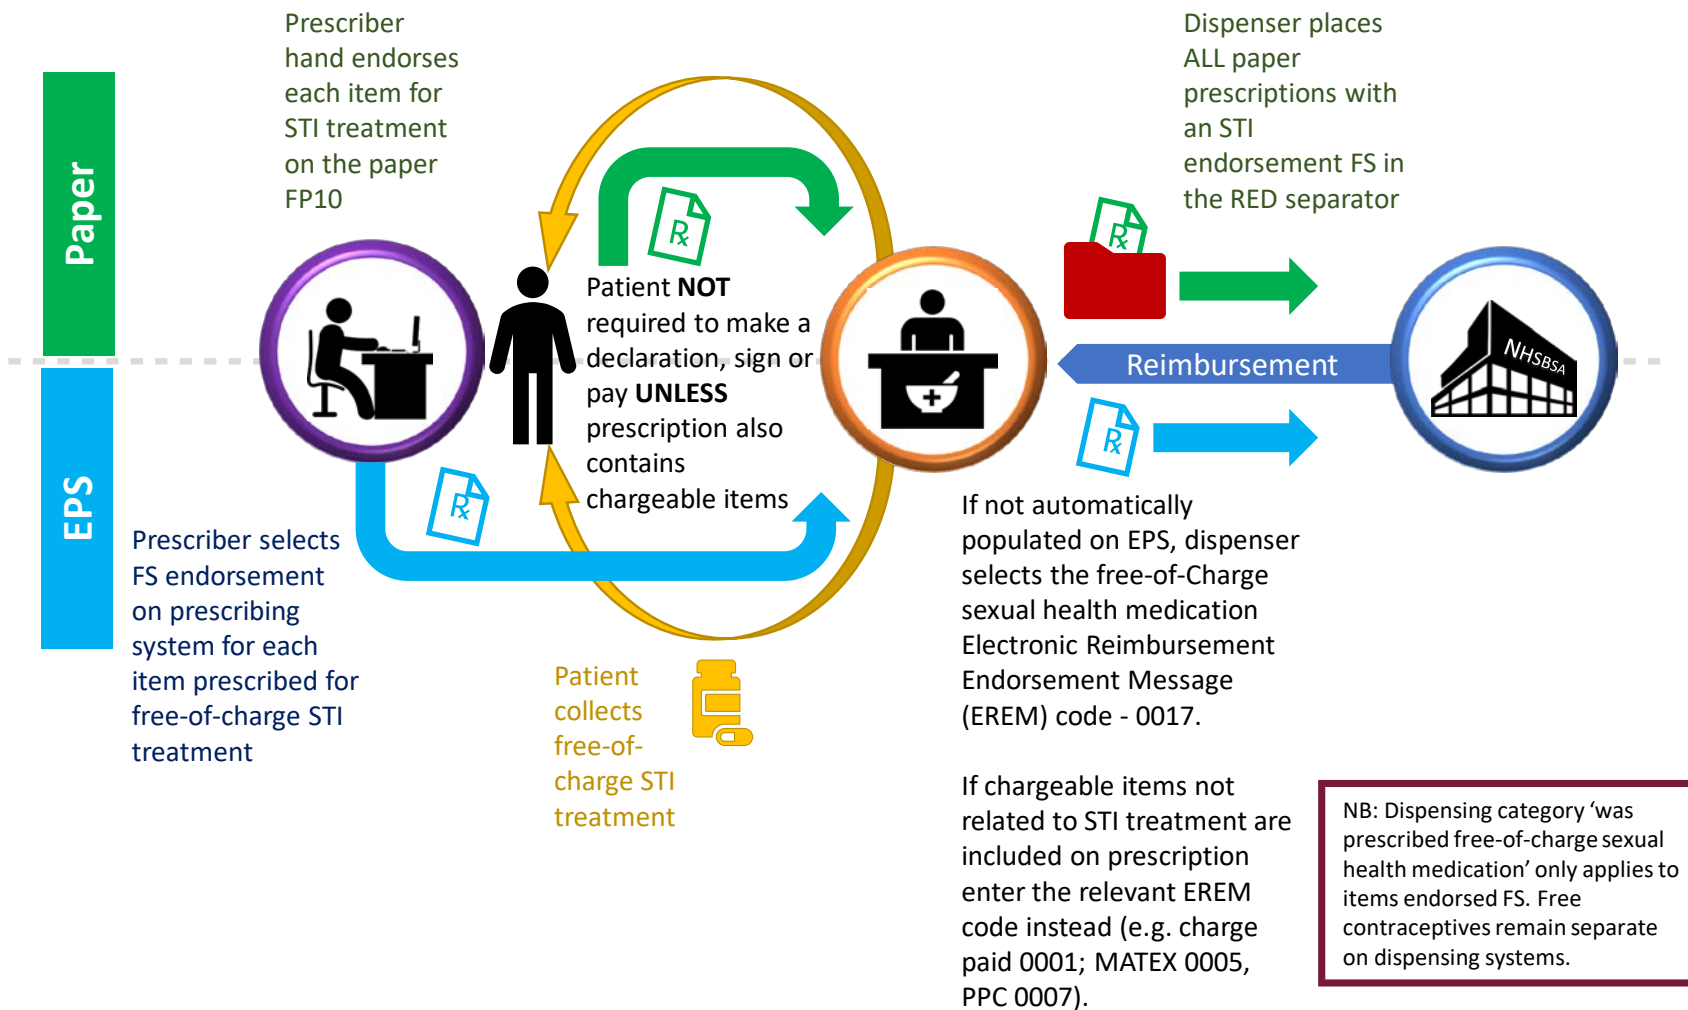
Paper

EPS

Prescriber hand endorses each item for STI treatment on the paper FP10

Dispenser places ALL paper prescriptions with an STI endorsement FS in the RED separator

Rx

Rx

Patient NOT required to make a declaration, sign or pay UNLESS prescription also contains chargeable items

Reimbursement

NHSBSA

Rx

Rx

Prescriber selects FS endorsement on prescribing system for each item prescribed for free-of-charge STI treatment

Patient collects free-of-charge STI treatment

If not automatically populated on EPS, dispenser selects the free-of-Charge sexual health medication Electronic Reimbursement Endorsement Message (EREM) code - 0017.

If chargeable items not related to STI treatment are included on prescription enter the relevant EREM code instead (e.g. charge paid 0001; MATEX 0005, PPC 0007).

NB: Dispensing category ‘was prescribed free-of-charge sexual health medication’ only applies to items endorsed FS. Free contraceptives remain separate on dispensing systems.